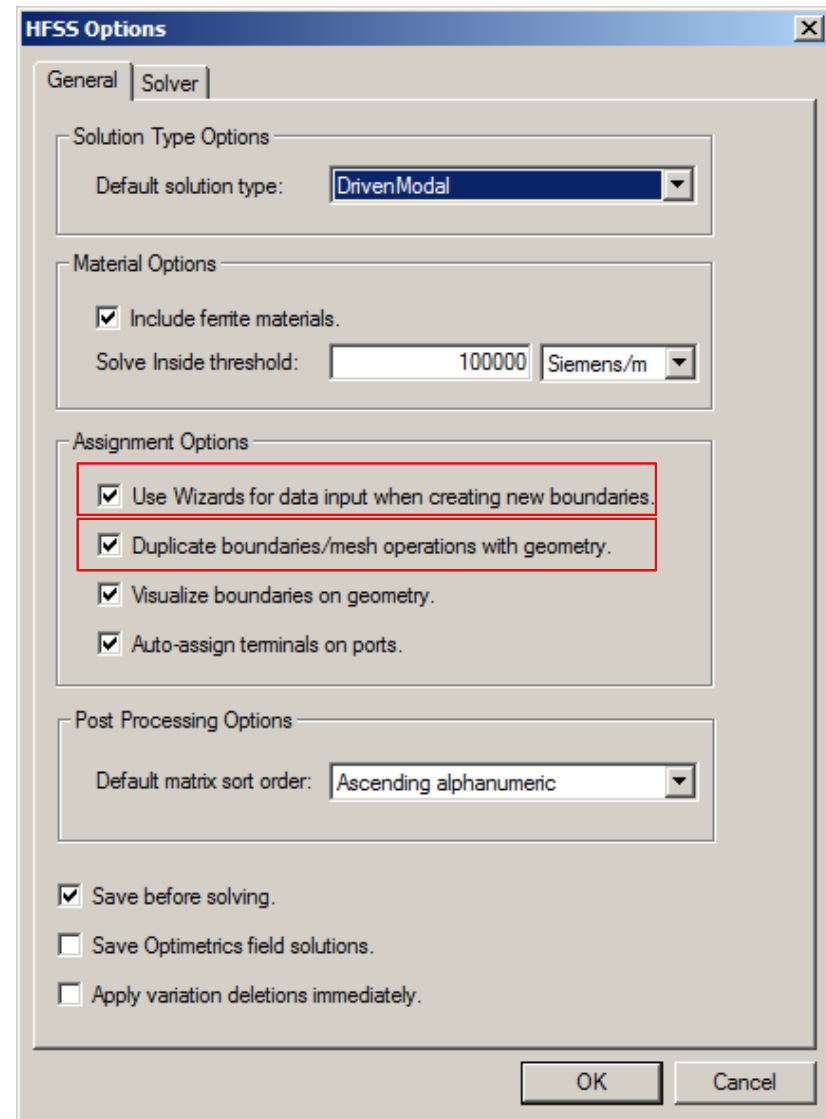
HFSS Options

General | Solver

Solution Type Options

Default solution type: DrivenModal

Material Options

Include ferrite materials.

Solve Inside threshold: 100000 Siemens/m

Assignment Options

Use Wizards for data input when creating new boundaries.

Duplicate boundaries/mesh operations with geometry.

Visualize boundaries on geometry.

Auto-assign terminals on ports.

Post Processing Options

Default matrix sort order: Ascending alphanumeric

Save before solving.

Save Optimetrics field solutions.

Apply variation deletions immediately.

OK

Cancel